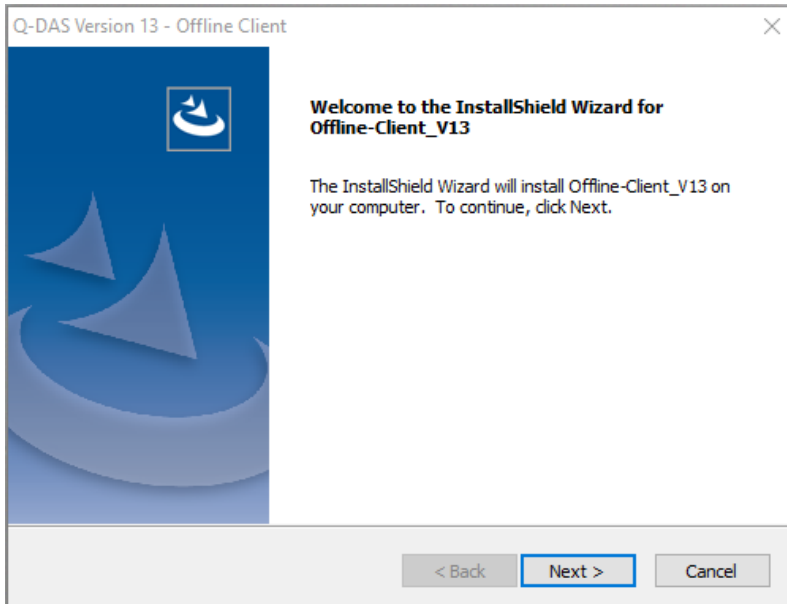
Q-DAS Version 13 - Offline Client

Welcome to the InstallShield Wizard for Offline-Client_V13

The InstallShield Wizard will install Offline-Client_V13 on your computer. To continue, click Next.

< Back
Next >
Cancel